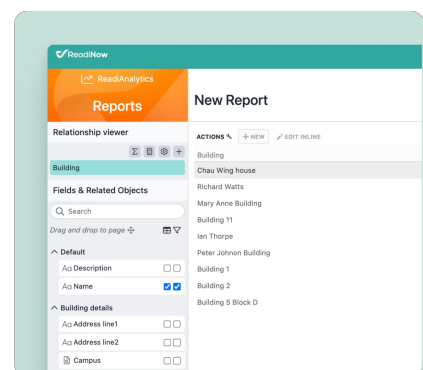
ReadiNow

ReadiAnalytics

Reports

New Report

Relationship viewer

Σ

Building

Fields & Related Objects

Search

Drag and drop to page

Default

Aa Description

Aa Name

Building details

Aa Address line1

Aa Address line2

Campus

ACTIONS + NEW EDIT INLINE

Building

Chau Wing house

Richard Watts

Mary Anne Building

Building 11

Ian Thorpe

Peter Johnon Building

Building 1

Building 2

Building 5 Block D